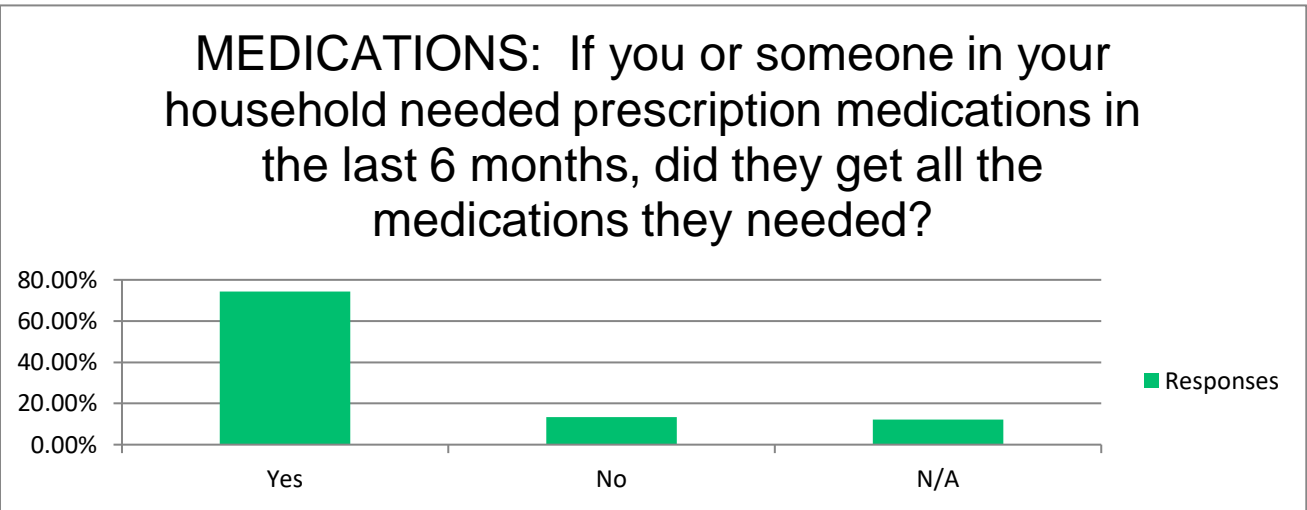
MEDICATIONS: If you or someone in your household needed prescription medications in the last 6 months, did they get all the medications they needed?

80.00%
60.00%
40.00%
20.00%
0.00%

Yes
No
N/A

Responses